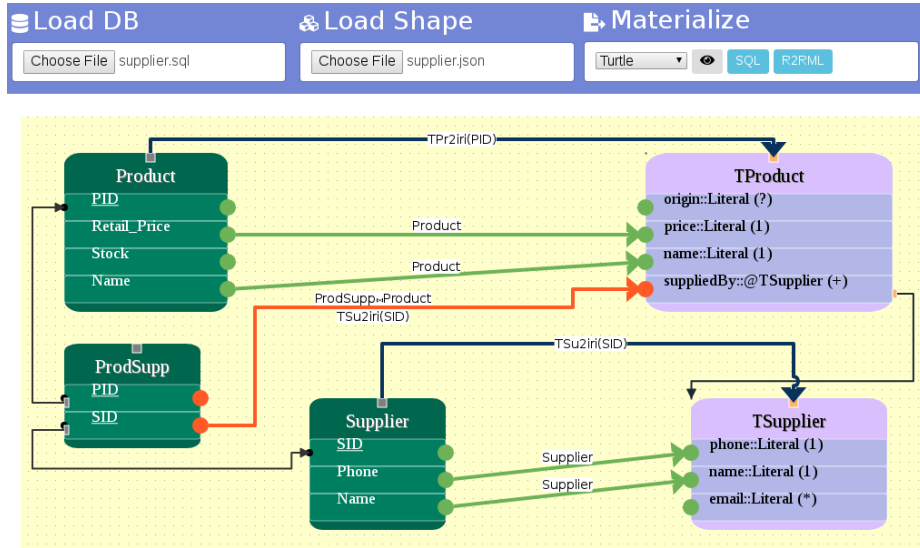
Load DB
Choose File supplier.sql

Load Shape
Choose File supplier.json

Materialize
Turtle SQL R2RML

TPr2iri(PID)

Product
PID
Retail_Price
Stock
Name

TProduct
origin::Literal (?)
price::Literal (1)
name::Literal (1)
suppliedBy::@TSupplier (+)

Product
Product
ProdSupp⋈Product
TSu2iri(SID)

ProdSupp
PID
SID

TSu2iri(SID)

Supplier
SID
Phone
Name

TSupplier
phone::Literal (1)
name::Literal (1)
email::Literal (*)

Supplier
Supplier